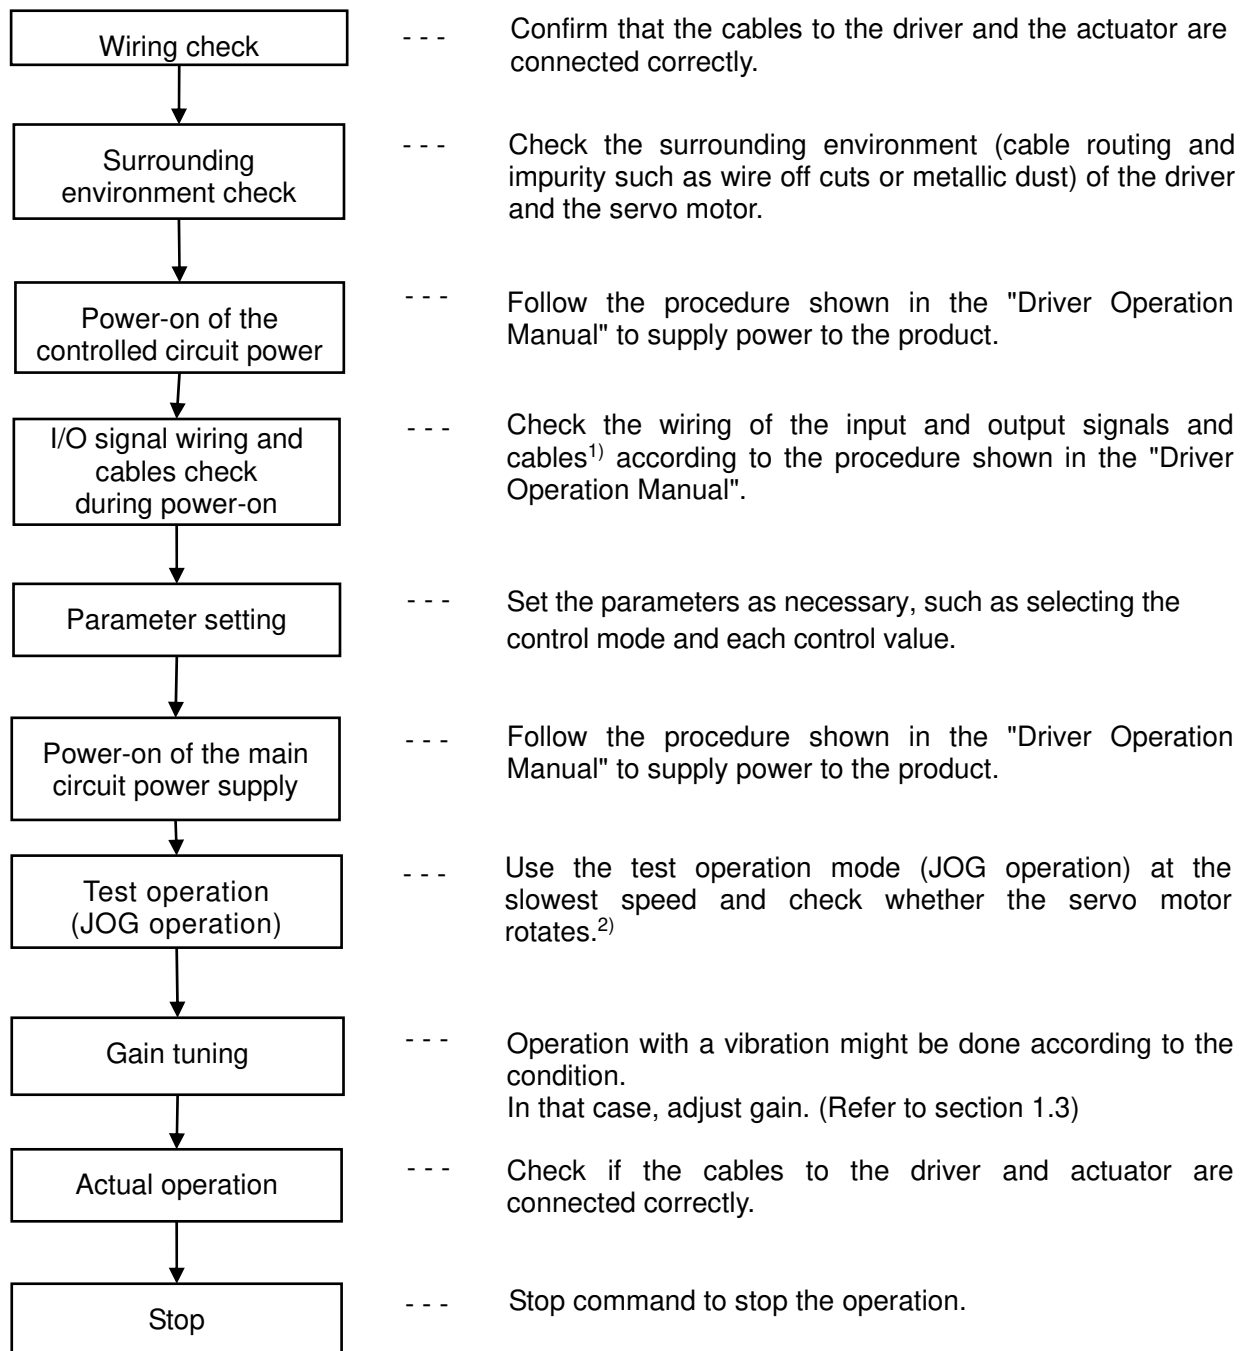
Wiring check

--- Confirm that the cables to the driver and the actuator are connected correctly.

Surrounding environment check

--- Check the surrounding environment (cable routing and impurity such as wire off cuts or metallic dust) of the driver and the servo motor.

Power-on of the controlled circuit power

--- Follow the procedure shown in the "Driver Operation Manual" to supply power to the product.

I/O signal wiring and cables check during power-on

--- Check the wiring of the input and output signals and cables$^{1)}$ according to the procedure shown in the "Driver Operation Manual".

Parameter setting

--- Set the parameters as necessary, such as selecting the control mode and each control value.

Power-on of the main circuit power supply

--- Follow the procedure shown in the "Driver Operation Manual" to supply power to the product.

Test operation (JOG operation)

--- Use the test operation mode (JOG operation) at the slowest speed and check whether the servo motor rotates.$^{2)}$

Gain tuning

--- Operation with a vibration might be done according to the condition.
In that case, adjust gain. (Refer to section 1.3)

Actual operation

--- Check if the cables to the driver and actuator are connected correctly.

Stop

--- Stop command to stop the operation.